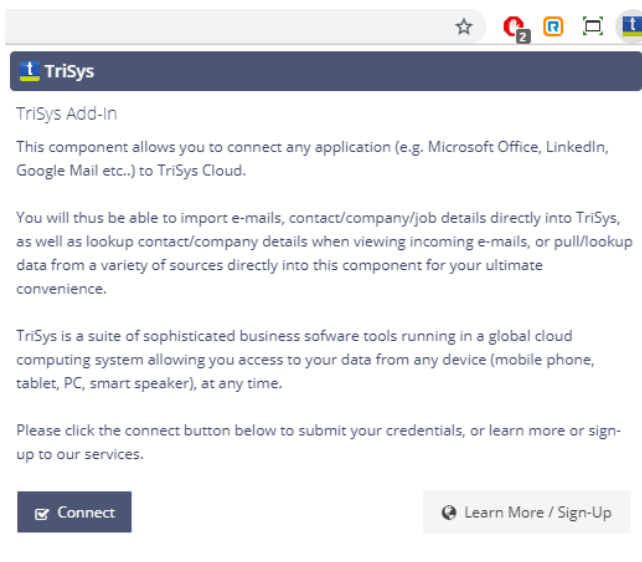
2

TriSys

TriSys Add-In

This component allows you to connect any application (e.g. Microsoft Office, LinkedIn, Google Mail etc..) to TriSys Cloud.

You will thus be able to import e-mails, contact/company/job details directly into TriSys, as well as lookup contact/company details when viewing incoming e-mails, or pull/lookup data from a variety of sources directly into this component for your ultimate convenience.

TriSys is a suite of sophisticated business sofware tools running in a global cloud computing system allowing you access to your data from any device (mobile phone, tablet, PC, smart speaker), at any time.

Please click the connect button below to submit your credentials, or learn more or sign-up to our services.

Connect

Learn More / Sign-Up